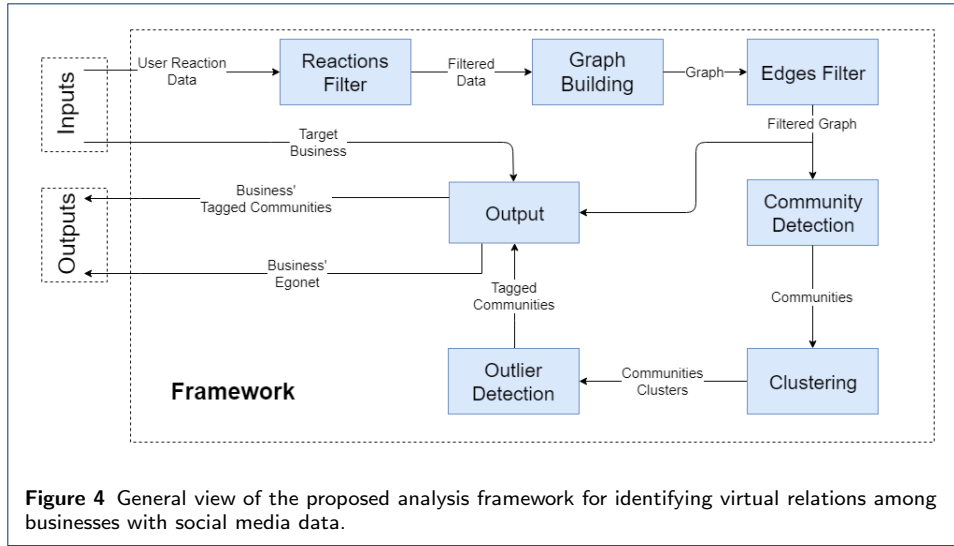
Inputs

User Reaction Data

Reactions Filter

Filtered Data

Graph Building

Graph

Edges Filter

Filtered Graph

Target Business

Outputs

Business' Tagged Communities

Output

Community Detection

Business' Egonet

Tagged Communities

Communities

Outlier Detection

Communities Clusters

Clustering

Framework

**Figure 4** General view of the proposed analysis framework for identifying virtual relations among businesses with social media data.